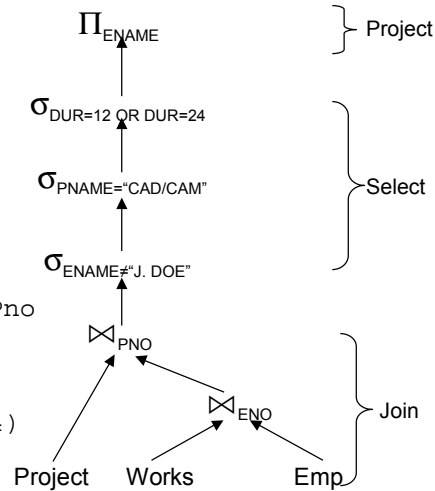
$\Pi_{ENAME}$

Project

$\sigma_{DUR=12 \text{ OR } DUR=24}$

$\sigma_{PNAME=\text{“CAD/CAM”}}$

Select

$\sigma_{ENAME\neq\text{“J. DOE”}}$

Pno

$\bowtie_{PNO}$

$\bowtie_{ENO}$

)

Join

Project Works Emp